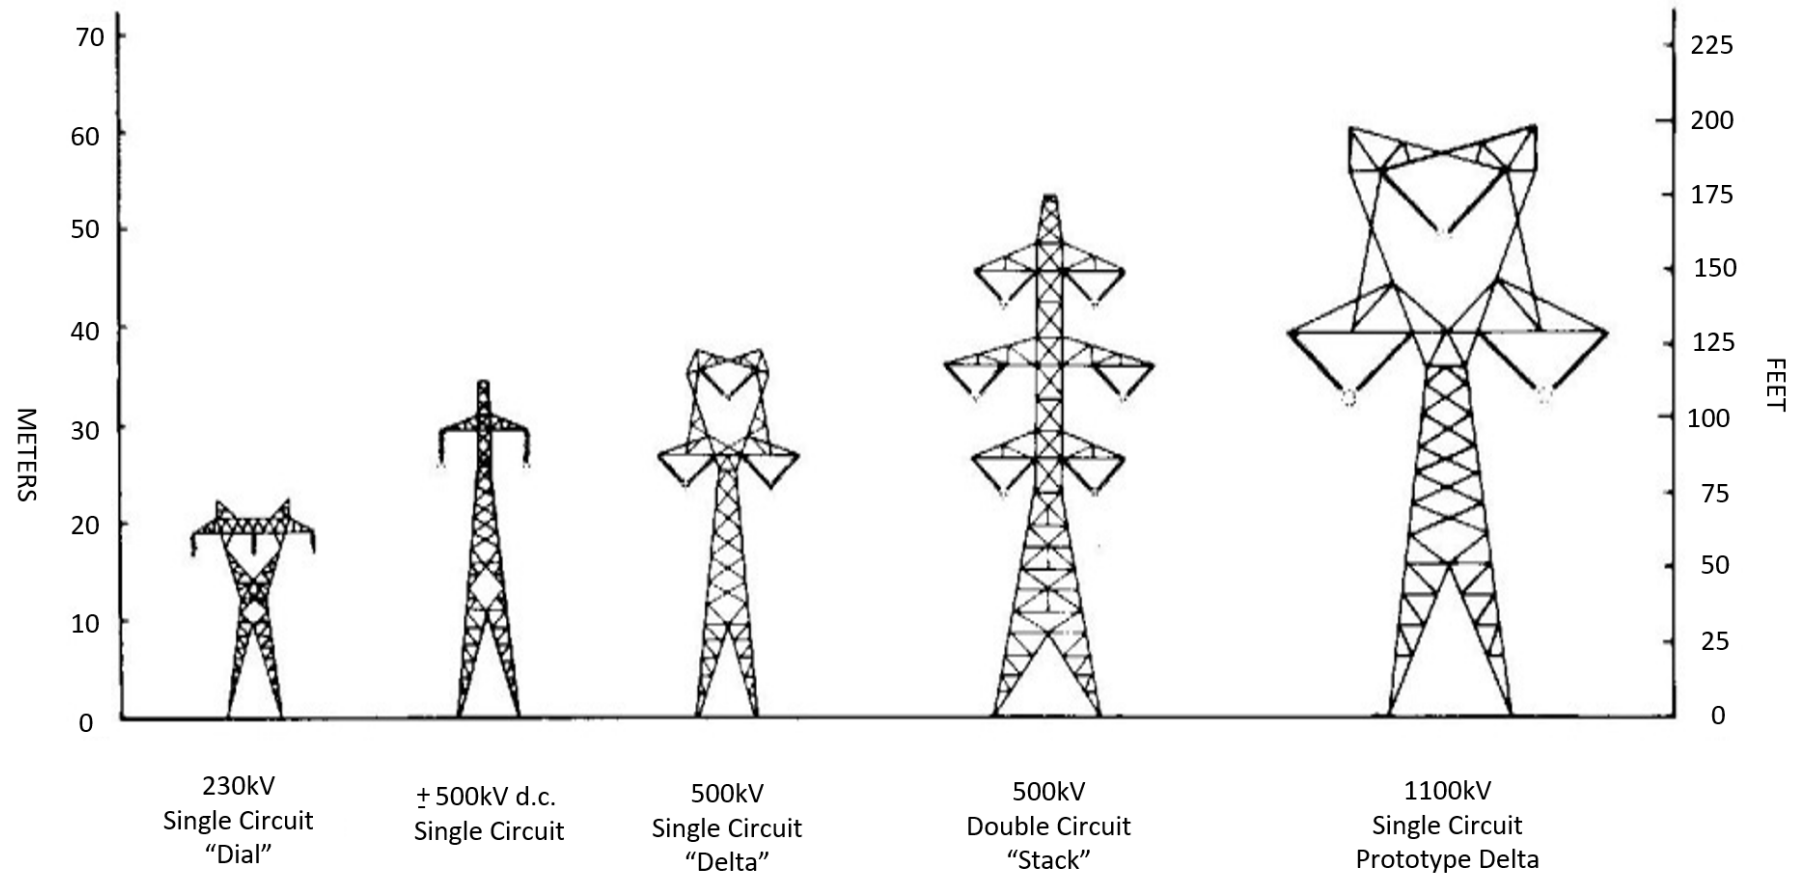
70
60
50
40
30
20
10
0
METERS

225
200
175
150
125
100
75
50
25
0
FEET

230kV
Single Circuit
"Dial"

$\pm$ 500kV d.c.
Single Circuit

500kV
Single Circuit
"Delta"

500kV
Double Circuit
"Stack"

1100kV
Single Circuit
Prototype Delta